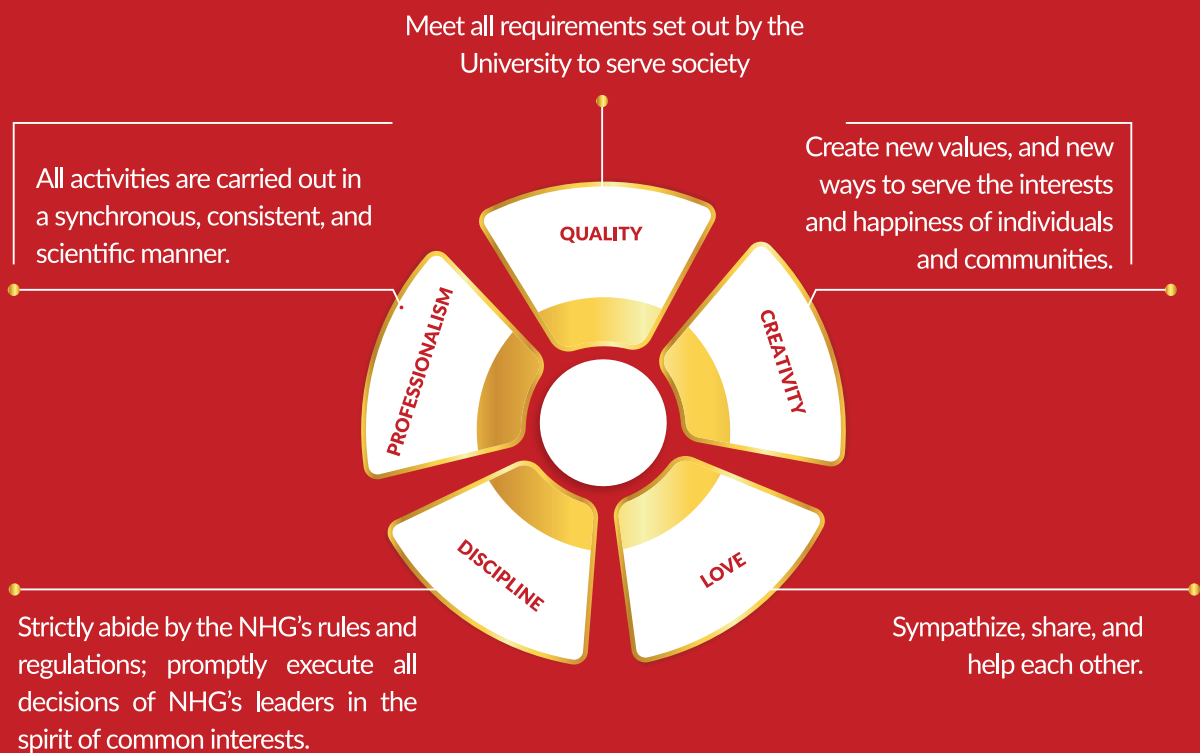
Meet all requirements set out by the University to serve society

All activities are carried out in a synchronous, consistent, and scientific manner.

Create new values, and new ways to serve the interests and happiness of individuals and communities.

QUALITY

PROFESSIONALISM

CREATIVITY

DISCIPLINE

LOVE

Strictly abide by the NHG's rules and regulations; promptly execute all decisions of NHG's leaders in the spirit of common interests.

Sympathize, share, and help each other.